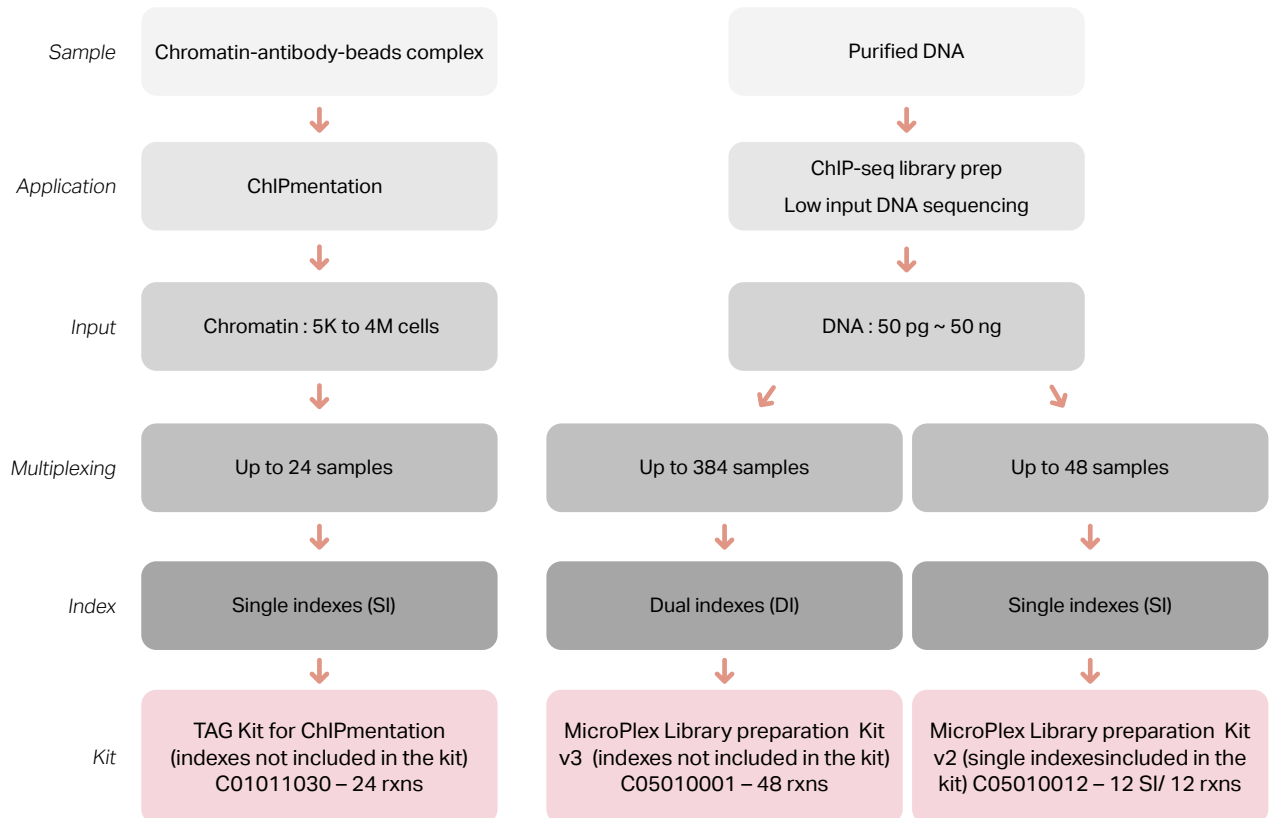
Sample
Chromatin-antibody-beads complex
Purified DNA

Application
ChIPmentation
ChIP-seq library prep
Low input DNA sequencing

Input
Chromatin : 5K to 4M cells
DNA : 50 pg ~ 50 ng

Multiplexing
Up to 24 samples
Up to 384 samples
Up to 48 samples

Index
Single indexes (SI)
Dual indexes (DI)
Single indexes (SI)

Kit
TAG Kit for ChIPmentation (indexes not included in the kit) C01011030 – 24 rxns
MicroPlex Library preparation Kit v3 (indexes not included in the kit) C05010001 – 48 rxns
MicroPlex Library preparation Kit v2 (single indexesincluded in the kit) C05010012 – 12 SI/ 12 rxns